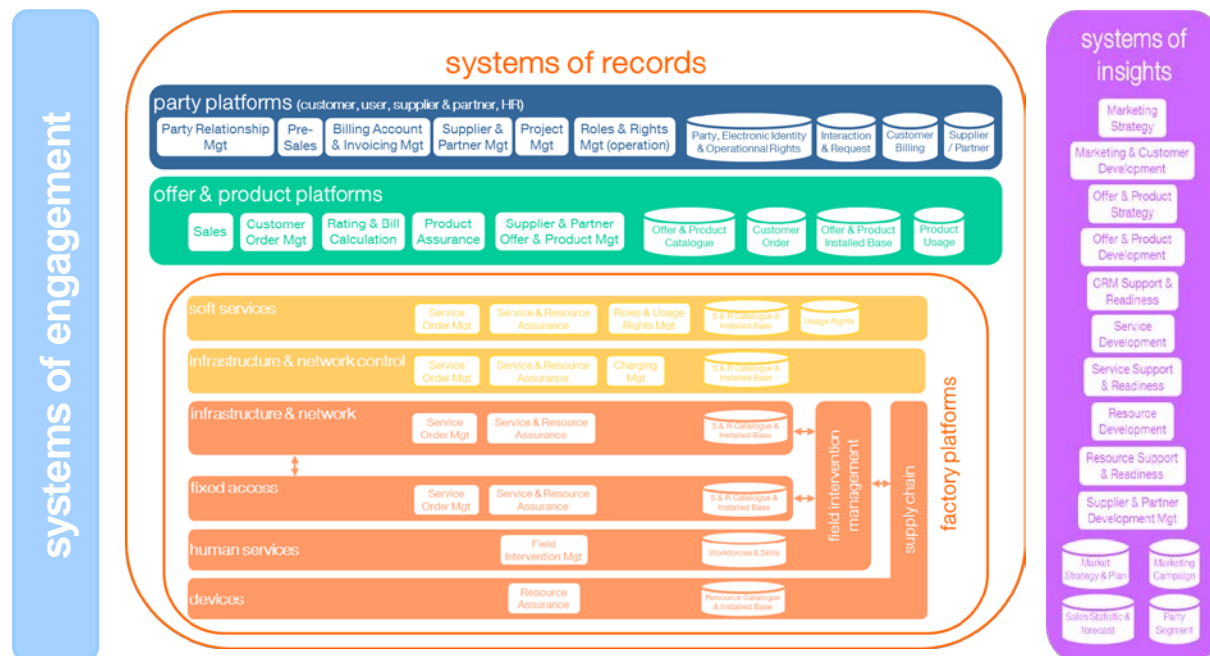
systems of engagement

systems of records

party platforms (customer, user, supplier & partner, HR)

Party Relationship Mgt

Pre-Sales

Billing Account & Invoicing Mgt

Supplier & Partner Mgt

Project Mgt

Roles & Rights Mgt (operation)

Party, Electronic Identity & Operationnal Rights

Interaction & Request

Customer Billing

Supplier / Partner

offer & product platforms

Sales

Customer Order Mgt

Rating & Bill Calculation

Product Assurance

Supplier & Partner Offer & Product Mgt

Offer & Product Catalogue

Customer Order

Offer & Product Installed Base

Product Usage

soft services

Service Order Mgt

Service & Resource Assurance

Roles & Usage Rights Mgt

S & R Catalogue & Installed Base

Usage Rights

infrastructure & network control

Service Order Mgt

Service & Resource Assurance

Charging Mgt

S & R Catalogue & Installed Base

infrastructure & network

Service Order Mgt

Service & Resource Assurance

S & R Catalogue & Installed Base

fixed access

Service Order Mgt

Service & Resource Assurance

S & R Catalogue & Installed Base

human services

Field Intervention Mgt

Workforces & Skills

devices

Resource Assurance

Resource Catalogue & Installed Base

field intervention management

supply chain

factory platforms

systems of insights

Marketing Strategy

Marketing & Customer Development

Offer & Product Strategy

Offer & Product Development

CRM Support & Readiness

Service Development

Service Support & Readiness

Resource Development

Resource Support & Readiness

Supplier & Partner Development Mgt

Market Strategy & Plan

Marketing Campaign

Sales Statistic & forecast

Party Segment